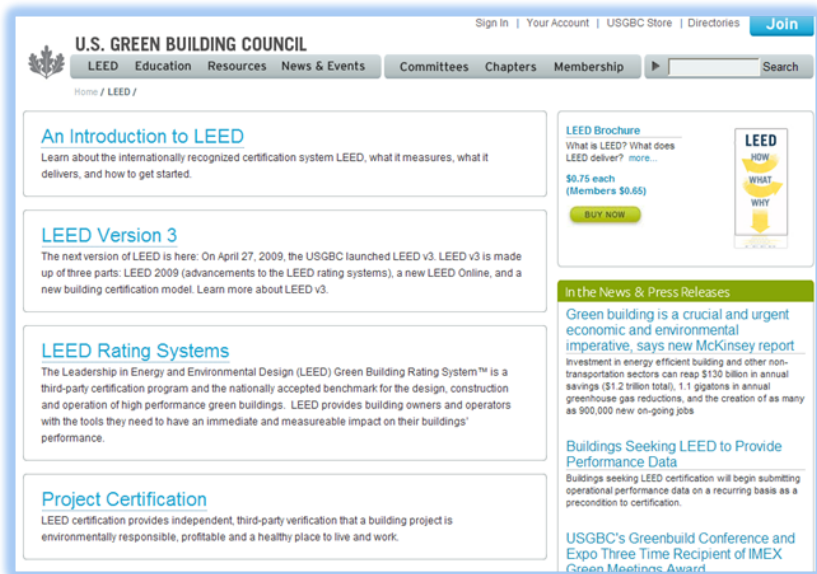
Sign In | Your Account | USGBC Store | Directories Join

U.S. GREEN BUILDING COUNCIL

LEED Education Resources News & Events Committees Chapters Membership Search

Home / LEED /

An Introduction to LEED
Learn about the internationally recognized certification system LEED, what it measures, what it delivers, and how to get started.

LEED Version 3
The next version of LEED is here: On April 27, 2009, the USGBC launched LEED v3. LEED v3 is made up of three parts: LEED 2009 (advancements to the LEED rating systems), a new LEED Online, and a new building certification model. Learn more about LEED v3.

LEED Rating Systems
The Leadership in Energy and Environmental Design (LEED) Green Building Rating System™ is a third-party certification program and the nationally accepted benchmark for the design, construction and operation of high performance green buildings. LEED provides building owners and operators with the tools they need to have an immediate and measureable impact on their buildings' performance.

Project Certification
LEED certification provides independent, third-party verification that a building project is environmentally responsible, profitable and a healthy place to live and work.

LEED Brochure
What is LEED? What does LEED deliver? more...
$0.75 each
(Members $0.65)
BUY NOW

LEED
HOW
WHAT
WHY

In the News & Press Releases

Green building is a crucial and urgent economic and environmental imperative, says new McKinsey report
Investment in energy efficient building and other non-transportation sectors can reap $130 billion in annual savings ($1.2 trillion total), 1.1 gigatons in annual greenhouse gas reductions, and the creation of as many as 900,000 new on-going jobs

Buildings Seeking LEED to Provide Performance Data
Buildings seeking LEED certification will begin submitting operational performance data on a recurring basis as a precondition to certification.

USGBC's Greenbuild Conference and Expo Three Time Recipient of IMEX Green Meetings Award